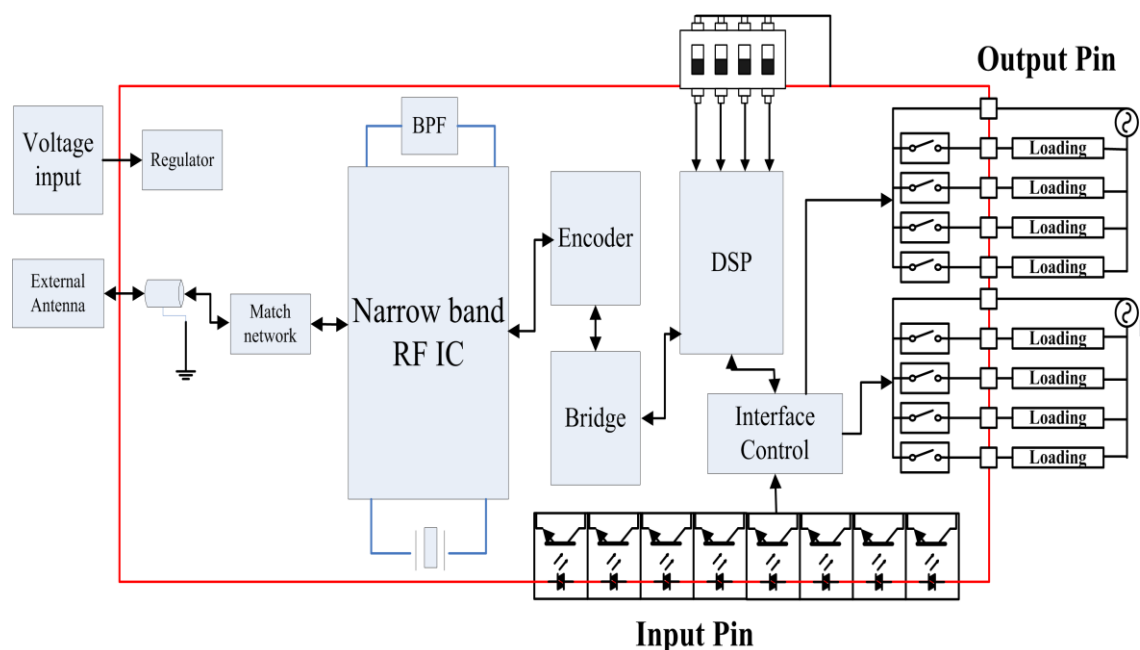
Output Pin

Voltage input

Regulator

BPF

External Antenna

Match network

Narrow band RF IC

Encoder

DSP

Bridge

Interface Control

Loading
Loading
Loading
Loading
Loading
Loading
Loading
Loading

Input Pin